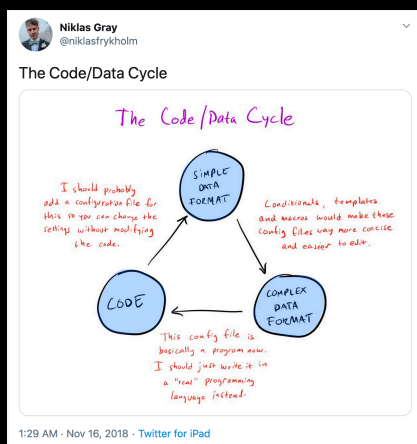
Niklas Gray
@niklasfrykholm

The Code/Data Cycle

The Code/Data Cycle

SIMPLE DATA FORMAT

I should probably add a configuration file for this so you can change the settings without modifying the code.

Conditionals, templates and macros would make these config files way more concise and easier to edit.

CODE

COMPLEX DATA FORMAT

This config file is basically a program now. I should just write it in a "real" programming language instead.

1:29 AM · Nov 16, 2018 · Twitter for iPad